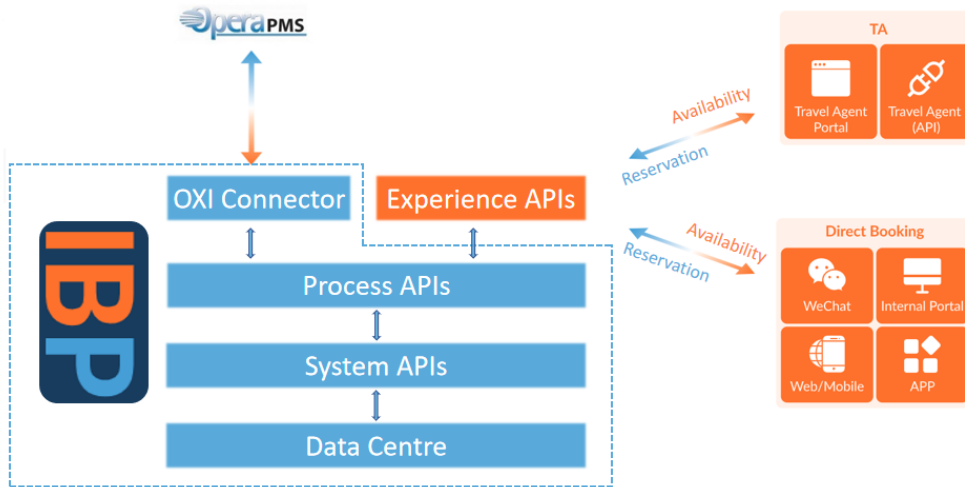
OperaPMS

TA

Travel Agent Portal

Travel Agent (API)

Availability

Reservation

OXI Connector

Experience APIs

IBP

Availability

Reservation

Direct Booking

WeChat

Internal Portal

Web/Mobile

APP

Process APIs

System APIs

Data Centre